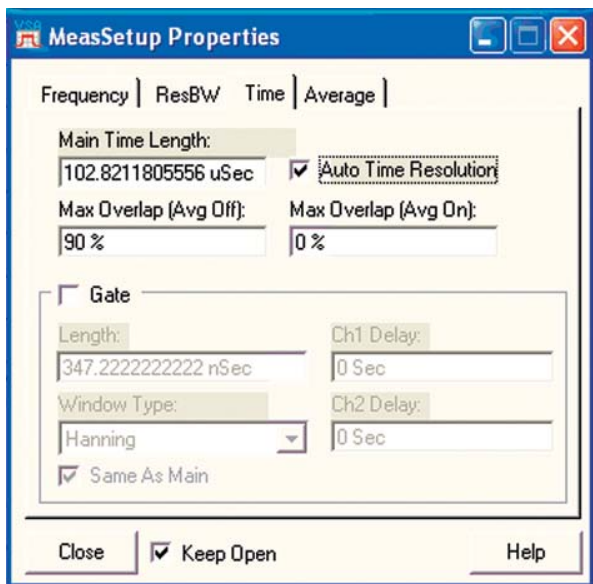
MeasSetup Properties

Frequency | ResBW | Time | Average |

Main Time Length:
102.8211805556 uSec
Auto Time Resolution
Max Overlap (Avg Off):
90 %
Max Overlap (Avg On):
0 %

Gate
Length:
347.2222222222 nSec
Ch1 Delay:
0 Sec
Window Type:
Hanning
Ch2 Delay:
0 Sec
Same As Main

Close
Keep Open
Help